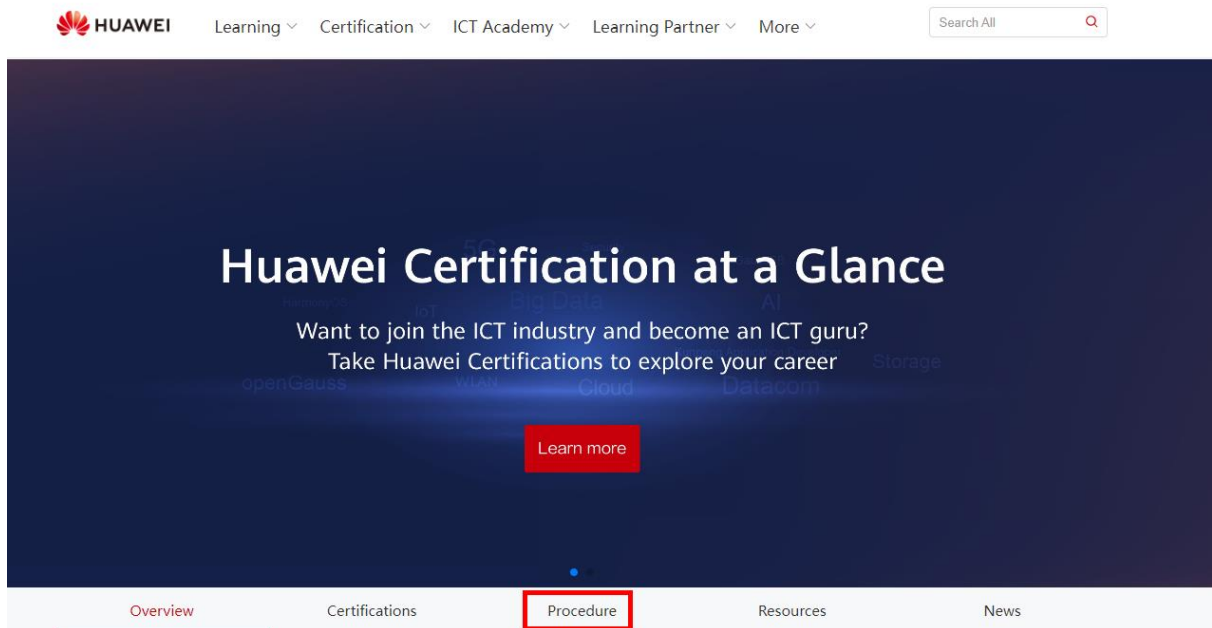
HUAWEI Learning Certification ICT Academy Learning Partner More Search All

5G Big Data AI HarmonyOS IoT openGauss WLAN Cloud Datacom Storage

Huawei Certification at a Glance

Want to join the ICT industry and become an ICT guru?
Take Huawei Certifications to explore your career

Learn more

Overview Certifications Procedure Resources News